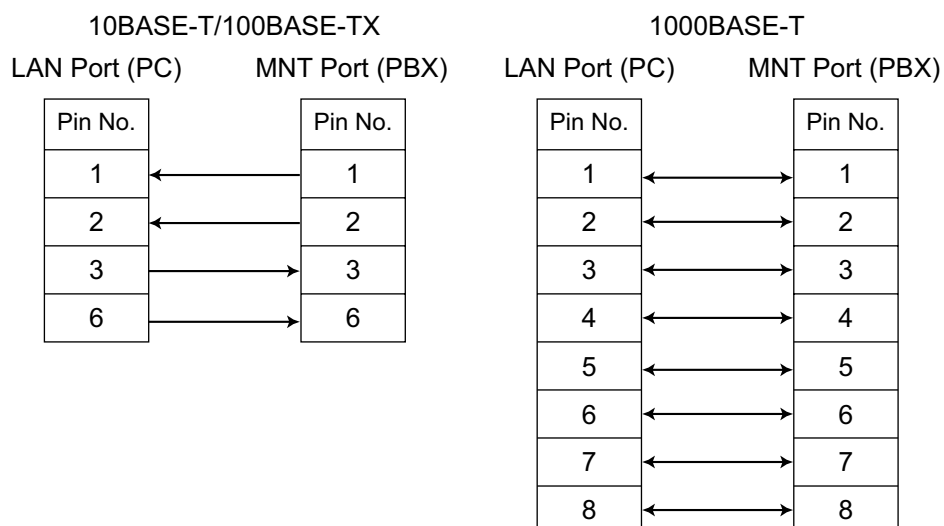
10BASE-T/100BASE-TX

LAN Port (PC)

MNT Port (PBX)

| Pin No. |
|---|
| 1 |
| 2 |
| 3 |
| 6 |

| Pin No. |
|---|
| 1 |
| 2 |
| 3 |
| 6 |

1000BASE-T

LAN Port (PC)

MNT Port (PBX)

| Pin No. |
|---|
| 1 |
| 2 |
| 3 |
| 4 |
| 5 |
| 6 |
| 7 |
| 8 |

| Pin No. |
|---|
| 1 |
| 2 |
| 3 |
| 4 |
| 5 |
| 6 |
| 7 |
| 8 |